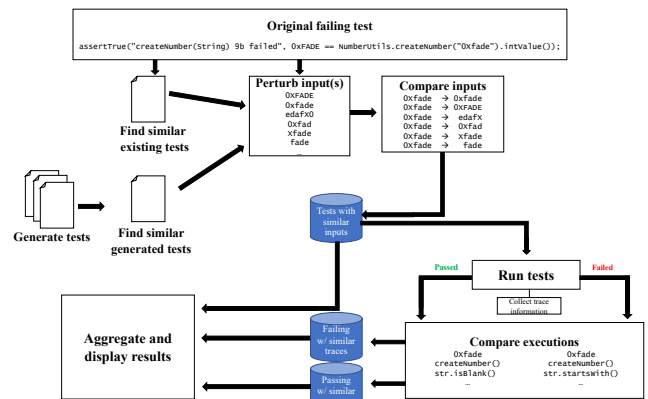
Original failing test

assertTrue("createNumber(String) 9b failed", 0xFADE == NumberUtils.createNumber("0xfade").intValue());

Find similar existing tests

Generate tests

Find similar generated tests

Perturb input(s)
0XFADE
0xfade
edafX0
0xfad
xfade
fade
...

Compare inputs
0xfade → 0xfade
0xfade → 0XFADE
0xfade → edafX
0xfade → 0xfad
0xfade → xfade
0xfade → fade

Tests with similar inputs

Passed

Run tests

Failed

Collect trace information

Aggregate and display results

Failing w/ similar traces

Passing w/ similar

Compare executions
0xfade
createNumber()
str.isBlank()
...
0xfade
createNumber()
str.startsWith()
...